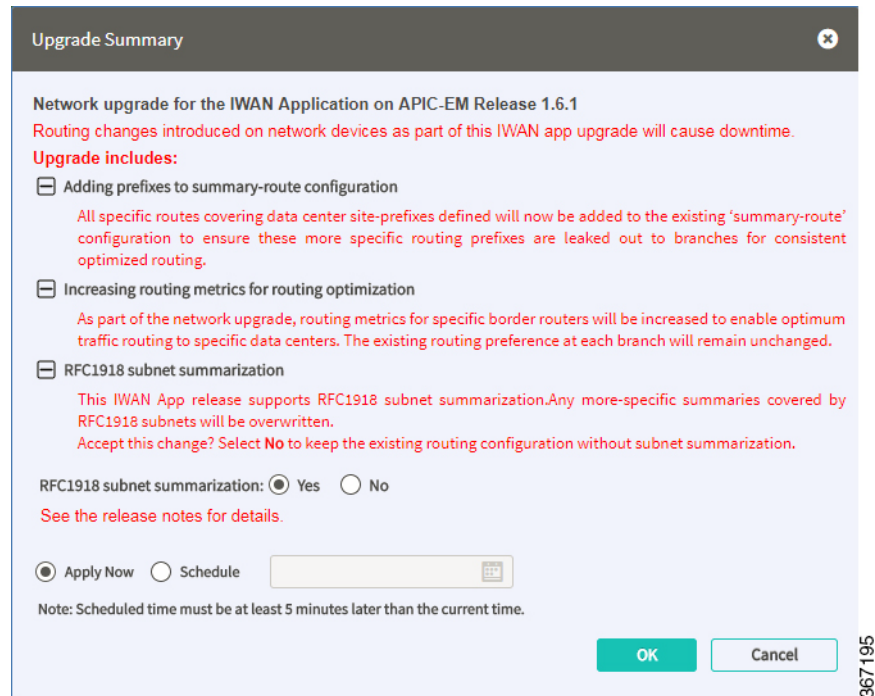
Upgrade Summary

Network upgrade for the IWAN Application on APIC-EM Release 1.6.1

Routing changes introduced on network devices as part of this IWAN app upgrade will cause downtime.

Upgrade includes:

Adding prefixes to summary-route configuration

All specific routes covering data center site-prefixes defined will now be added to the existing 'summary-route' configuration to ensure these more specific routing prefixes are leaked out to branches for consistent optimized routing.

Increasing routing metrics for routing optimization

As part of the network upgrade, routing metrics for specific border routers will be increased to enable optimum traffic routing to specific data centers. The existing routing preference at each branch will remain unchanged.

RFC1918 subnet summarization

This IWAN App release supports RFC1918 subnet summarization.Any more-specific summaries covered by RFC1918 subnets will be overwritten.
Accept this change? Select No to keep the existing routing configuration without subnet summarization.

RFC1918 subnet summarization: Yes No

See the release notes for details.

Apply Now Schedule

Note: Scheduled time must be at least 5 minutes later than the current time.

OK Cancel

367195